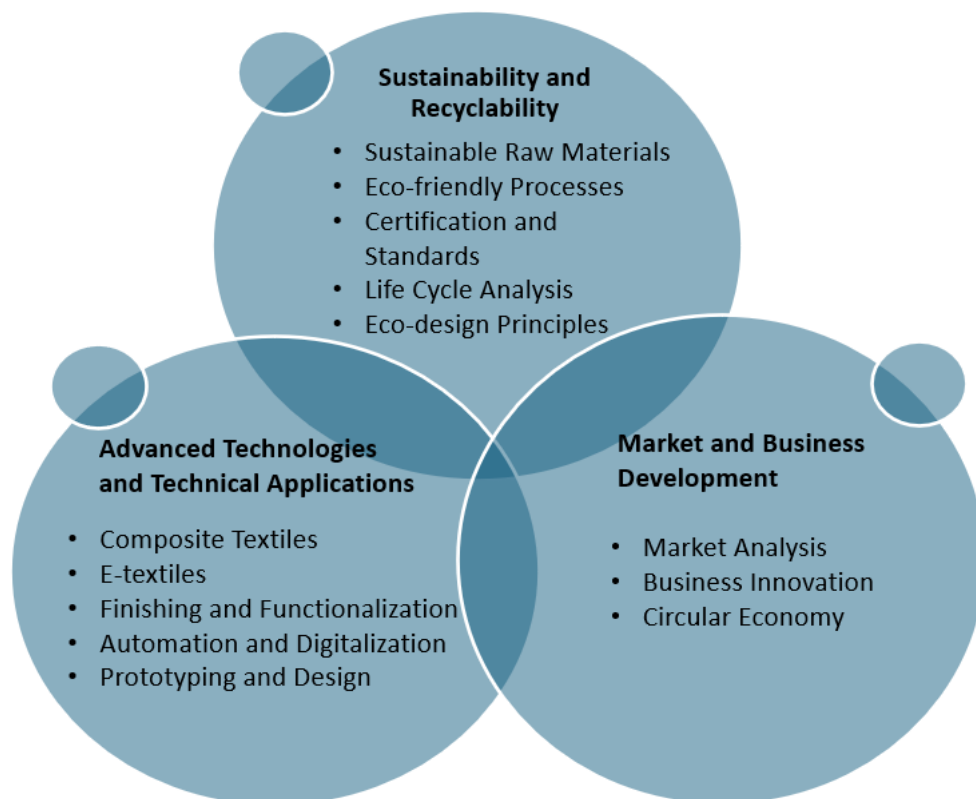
Sustainability and Recyclability

- Sustainable Raw Materials
- Eco-friendly Processes
- Certification and Standards
- Life Cycle Analysis
- Eco-design Principles

Advanced Technologies and Technical Applications

- Composite Textiles
- E-textiles
- Finishing and Functionalization
- Automation and Digitalization
- Prototyping and Design

Market and Business Development

- Market Analysis
- Business Innovation
- Circular Economy